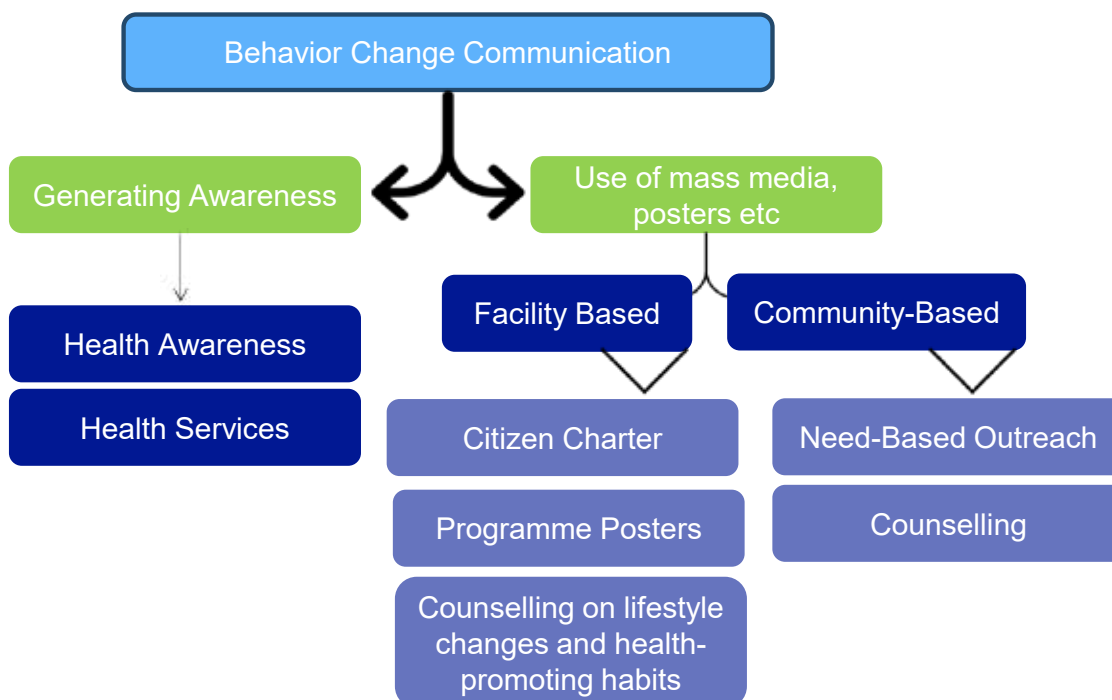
Behavior Change Communication

Generating Awareness

Use of mass media, posters etc

Health Awareness

Health Services

Facility Based

Community-Based

Citizen Charter

Programme Posters

Counselling on lifestyle changes and health-promoting habits

Need-Based Outreach

Counselling